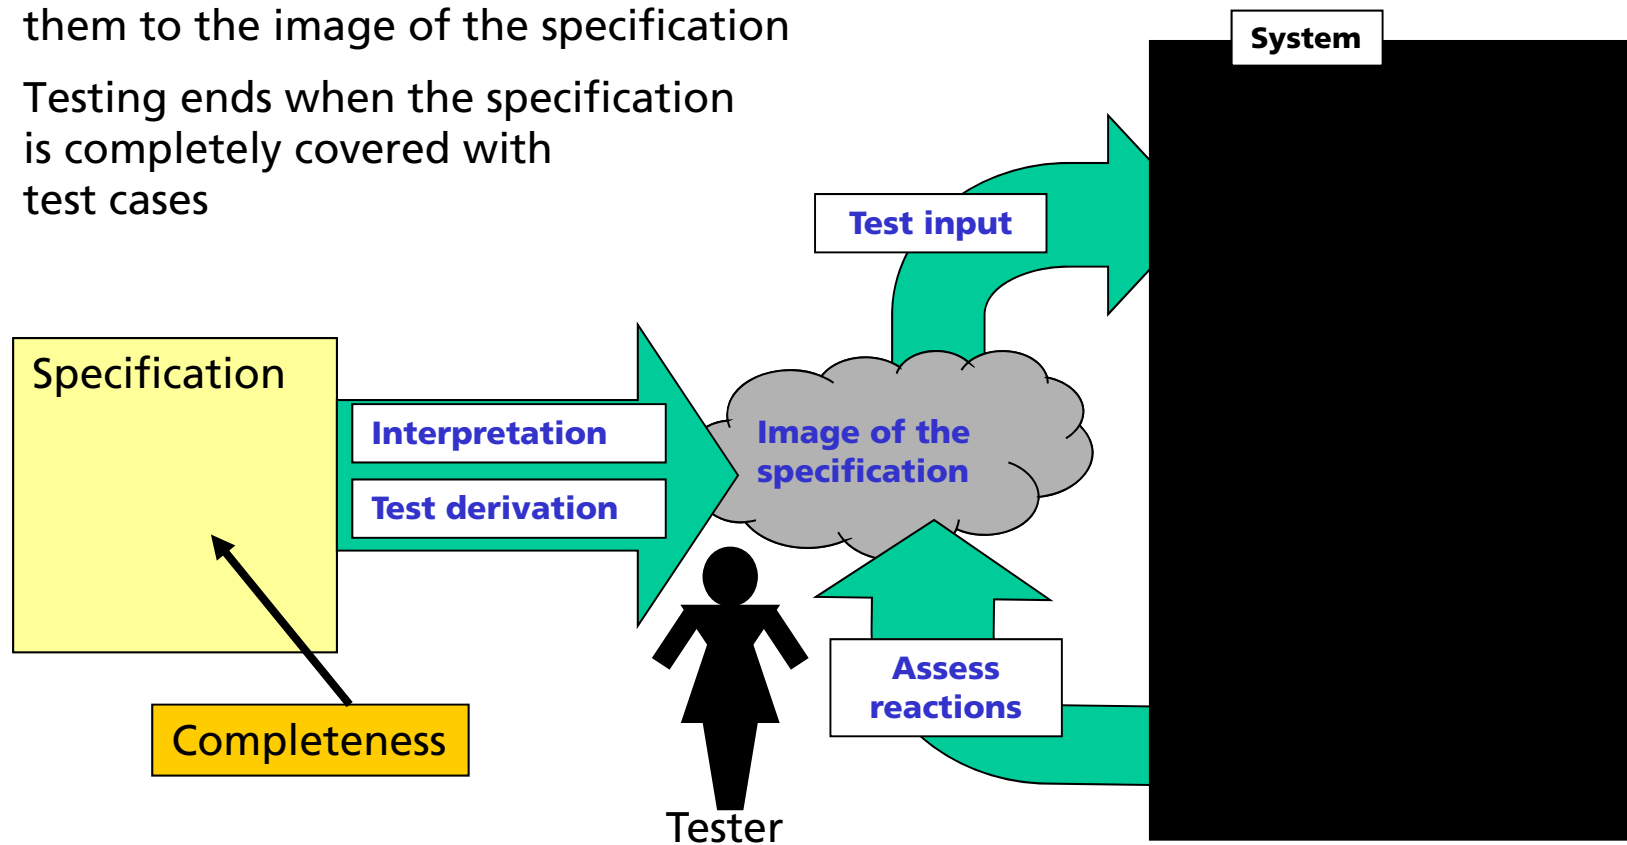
them to the image of the specification

Testing ends when the specification is completely covered with test cases

System

Test input

Specification

Interpretation

Test derivation

Image of the specification

Assess reactions

Completeness

Tester